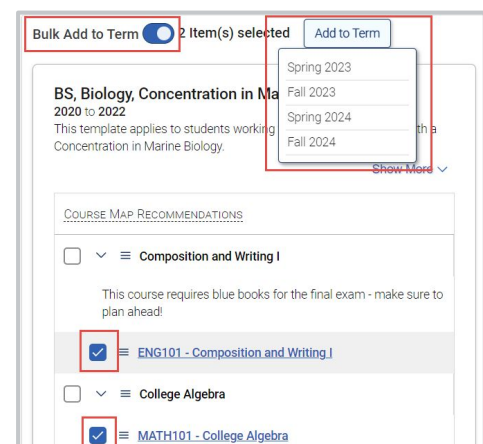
Bulk Add to Term 2 Item(s) selected Add to Term

Spring 2023
Fall 2023
Spring 2024
Fall 2024

BS, Biology, Concentration in Ma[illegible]
2020 to 2022
This template applies to students working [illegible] th a Concentration in Marine Biology.

Show More

Course Map Recommendations

Composition and Writing I

This course requires blue books for the final exam - make sure to plan ahead!

ENG101 - Composition and Writing I

College Algebra

MATH101 - College Algebra